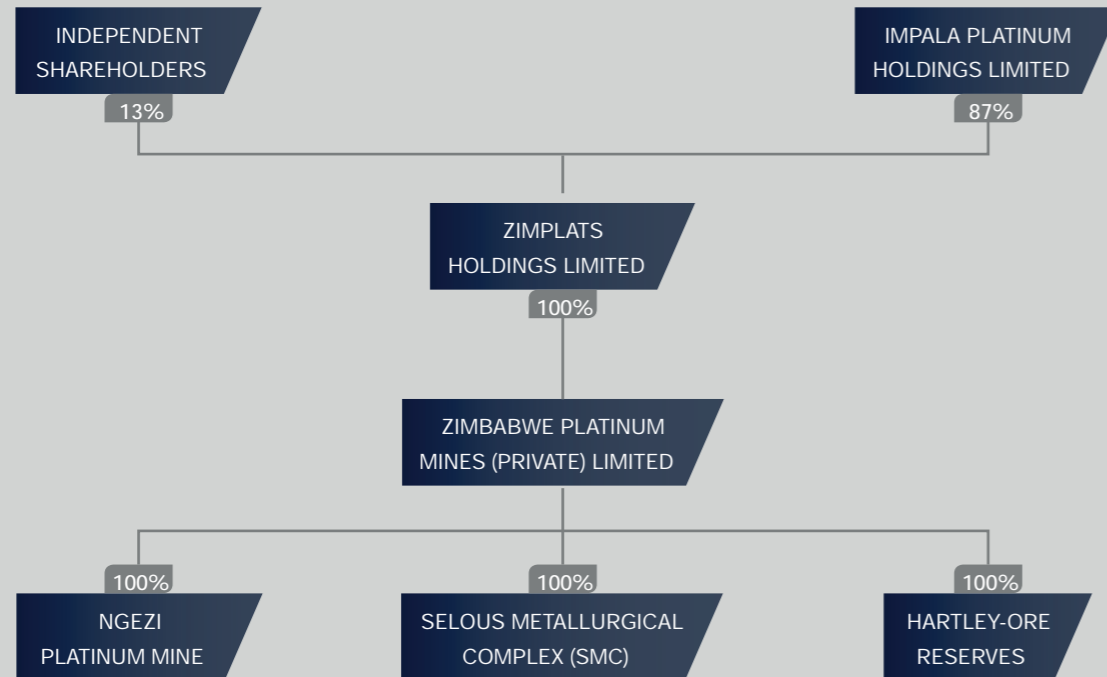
INDEPENDENT SHAREHOLDERS

13%

IMPALA PLATINUM HOLDINGS LIMITED

87%

ZIMPLATS HOLDINGS LIMITED

100%

ZIMBABWE PLATINUM MINES (PRIVATE) LIMITED

100%

NGEZI PLATINUM MINE

100%

SELOUS METALLURGICAL COMPLEX (SMC)

100%

HARTLEY-ORE RESERVES